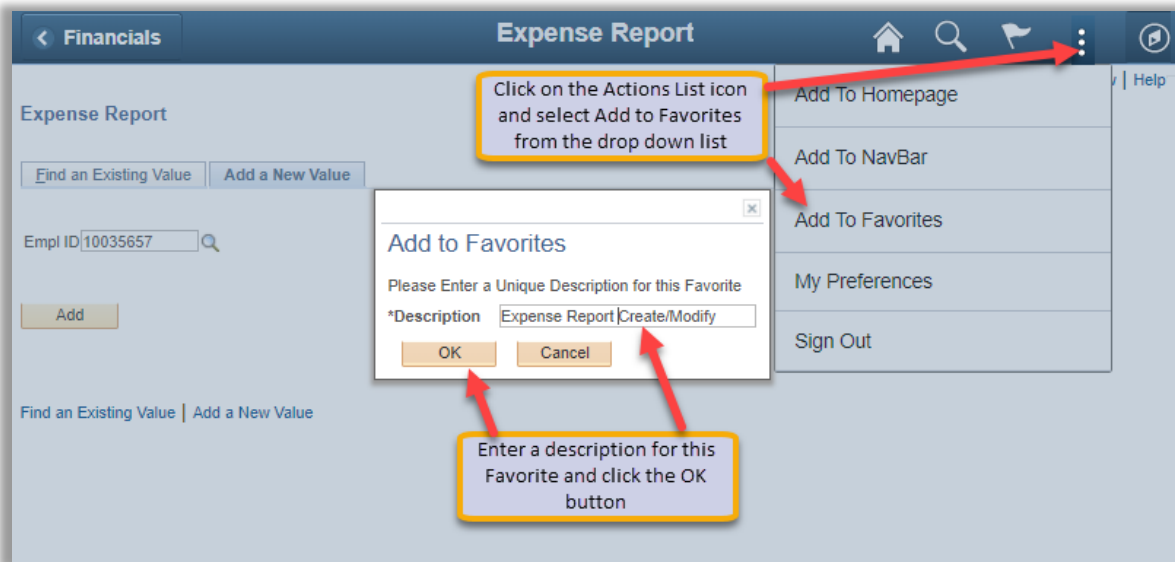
Financials

Expense Report

Click on the Actions List icon and select Add to Favorites from the drop down list

| Help

Expense Report

Add To Homepage

Add To NavBar

Add To Favorites

My Preferences

Sign Out

Find an Existing Value

Add a New Value

Empl ID 10035657

Add

Add to Favorites

Please Enter a Unique Description for this Favorite

*Description Expense Report Create/Modify

OK

Cancel

Find an Existing Value | Add a New Value

Enter a description for this Favorite and click the OK button